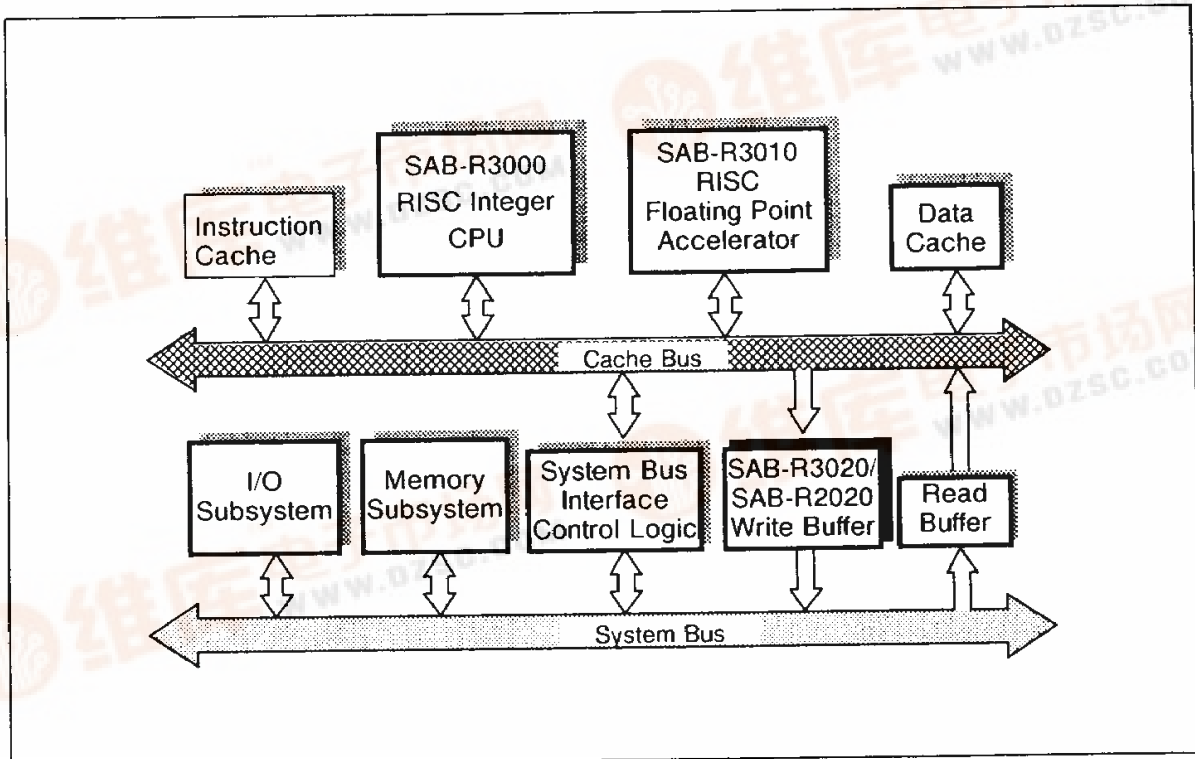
Instruction Cache

SAB-R3000 RISC Integer CPU

SAB-R3010 RISC Floating Point Accelerator

Data Cache

Cache Bus

I/O Subsystem

Memory Subsystem

System Bus Interface Control Logic

SAB-R3020/ SAB-R2020 Write Buffer

Read Buffer

System Bus

维库电子市场网 www.dzsc.com